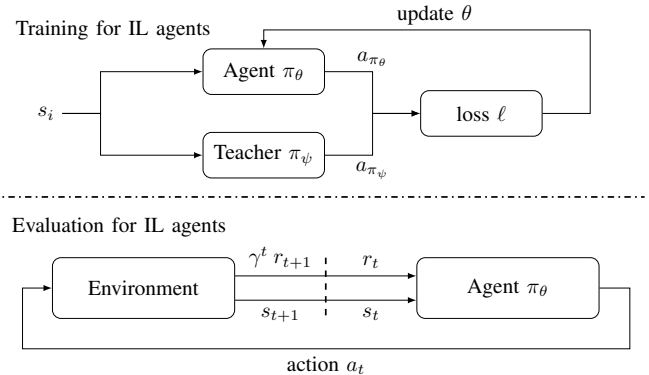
Training for IL agents

update $\theta$

Agent $\pi_\theta$

$a_{\pi_\theta}$

$s_i$

loss $\ell$

Teacher $\pi_\psi$

$a_{\pi_\psi}$

Evaluation for IL agents

$\gamma^t\, r_{t+1}$

$r_t$

Environment

Agent $\pi_\theta$

$s_{t+1}$

$s_t$

action $a_t$